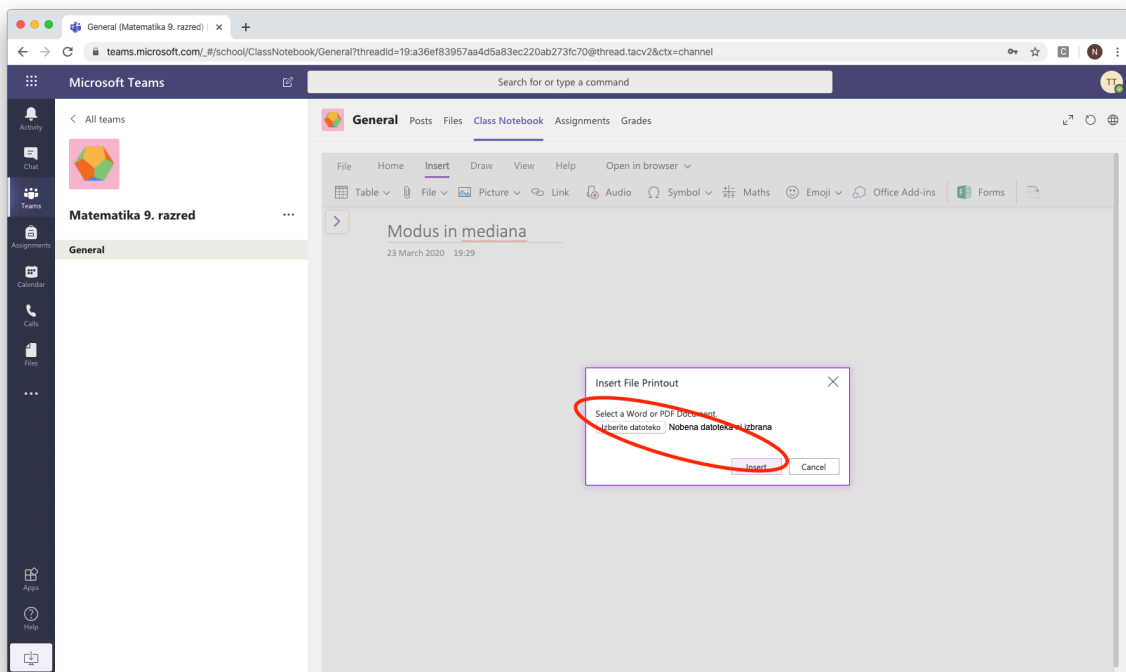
General (Matematika 9. razred) |

teams.microsoft.com/_#/school/ClassNotebook/General?threadId=19:a36ef83957aa4d5a83ec220ab273fc70@thread.tacv2&ctx=channel

Microsoft Teams

Search for or type a command

TT

Activity
Chat
Teams
Assignments
Calendar
Calls
Files
...
Apps
Help

< All teams

Matematika 9. razred ...

General

General Posts Files Class Notebook Assignments Grades

File Home Insert Draw View Help Open in browser

Table File Picture Link Audio Symbol Maths Emoji Office Add-ins Forms

Modus in mediana
23 March 2020 19:29

Insert File Printout

Select a Word or PDF Document.
Izberite datoteko Nobena datoteka ni izbrana

Insert Cancel